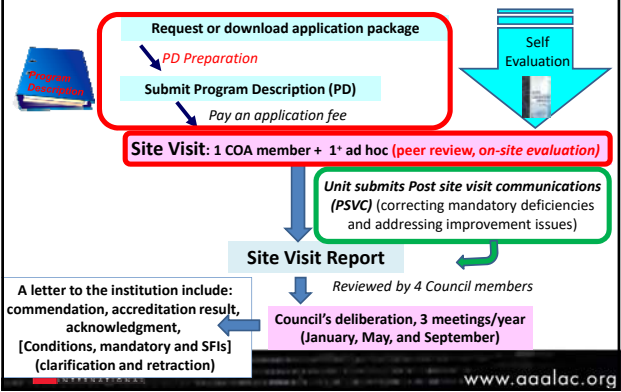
Program Description

Request or download application package

PD Preparation

Submit Program Description (PD)

Pay an application fee

Self Evaluation

Site Visit: 1 COA member + 1+ ad hoc (peer review, on-site evaluation)

Unit submits Post site visit communications (PSVC) (correcting mandatory deficiencies and addressing improvement issues)

Site Visit Report

Reviewed by 4 Council members

A letter to the institution include: commendation, accreditation result, acknowledgment, [Conditions, mandatory and SFIs] (clarification and retraction)

Council's deliberation, 3 meetings/year (January, May, and September)

www.aaalac.org